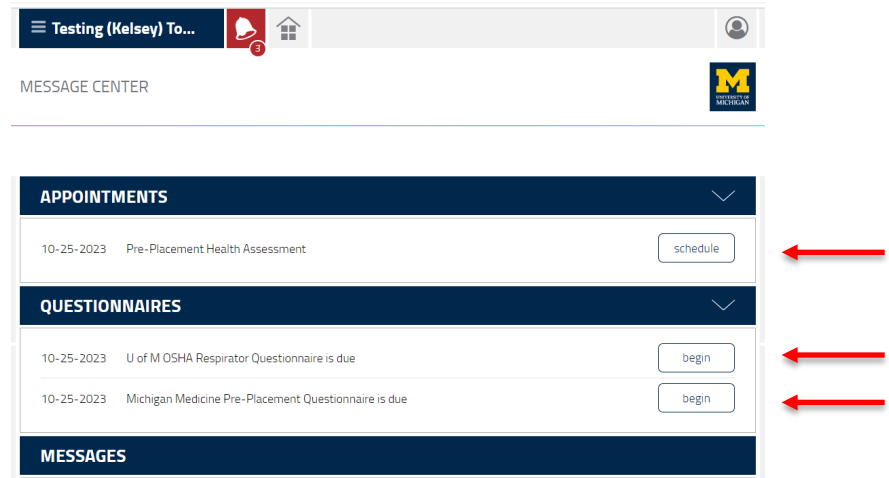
≡ Testing (Kelsey) To...

3

MESSAGE CENTER

M
UNIVERSITY OF MICHIGAN

APPOINTMENTS

10-25-2023 Pre-Placement Health Assessment schedule

QUESTIONNAIRES

10-25-2023 U of M OSHA Respirator Questionnaire is due begin

10-25-2023 Michigan Medicine Pre-Placement Questionnaire is due begin

MESSAGES